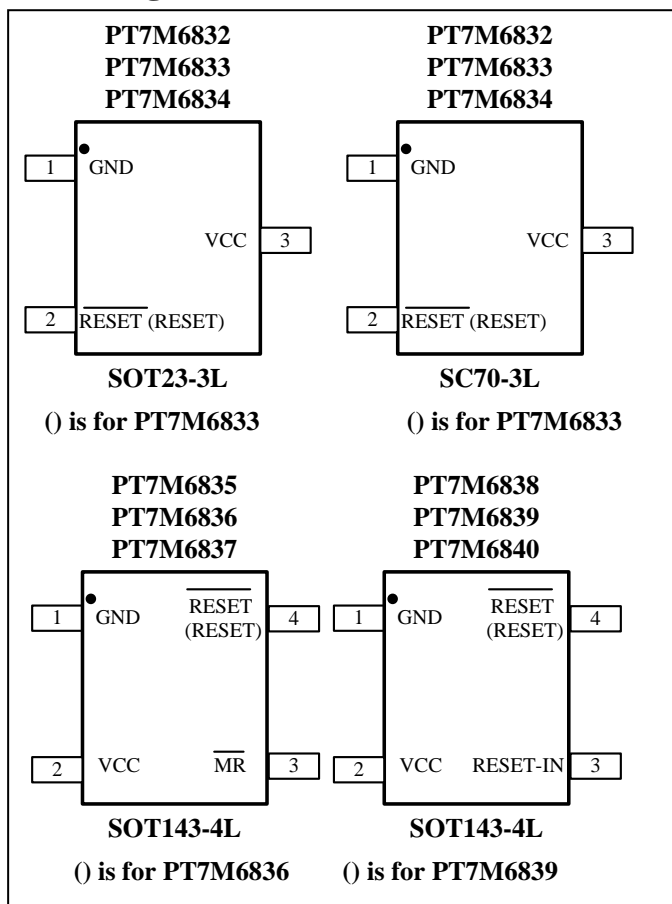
PT7M6832
PT7M6833
PT7M6834

1 GND
VCC 3
2 $\overline{\text{RESET}}$ (RESET)

SOT23-3L
() is for PT7M6833

PT7M6832
PT7M6833
PT7M6834

1 GND
VCC 3
2 $\overline{\text{RESET}}$ (RESET)

SC70-3L
() is for PT7M6833

PT7M6835
PT7M6836
PT7M6837

1 GND
$\overline{\text{RESET}}$ (RESET) 4
2 VCC
$\overline{\text{MR}}$ 3

SOT143-4L
() is for PT7M6836

PT7M6838
PT7M6839
PT7M6840

1 GND
$\overline{\text{RESET}}$ (RESET) 4
2 VCC
RESET-IN 3

SOT143-4L
() is for PT7M6839